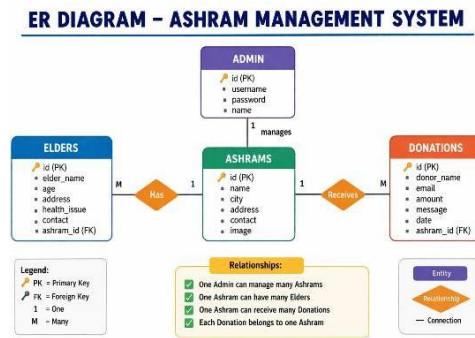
ER DIAGRAM – ASHRAM MANAGEMENT SYSTEM

ADMIN
id (PK)
username
password
name

1
manages

ELDERS
id (PK)
elder_name
age
address
health_issue
contact
ashram_id (FK)

M
Has
1

ASHRAMS
id (PK)
name
city
address
contact
image

1
Receives
M

DONATIONS
id (PK)
donor_name
email
amount
message
date
ashram_id (FK)

Legend:
PK = Primary Key
FK = Foreign Key
1 = One
M = Many

Relationships:
One Admin can manage many Ashrams
One Ashram can have many Elders
One Ashram can receive many Donations
Each Donation belongs to one Ashram

Entity
Relationship
— Connection